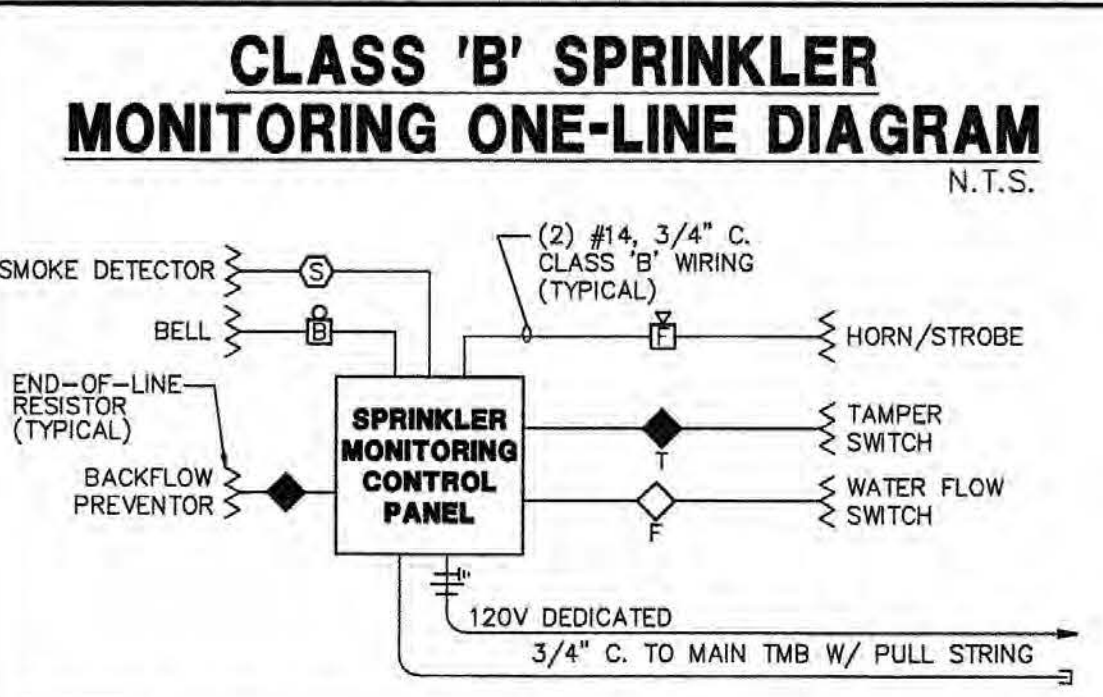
CLASS 'B' SPRINKLER MONITORING ONE-LINE DIAGRAM

N.T.S.

(2) #14, 3/4" C. CLASS 'B' WIRING (TYPICAL)

SMOKE DETECTOR

S

BELL

B

END-OF-LINE RESISTOR (TYPICAL)

F

HORN/STROBE

SPRINKLER MONITORING CONTROL PANEL

TAMPER SWITCH

T

BACKFLOW PREVENTOR

WATER FLOW SWITCH

F

120V DEDICATED

3/4" C. TO MAIN TMB W/ PULL STRING